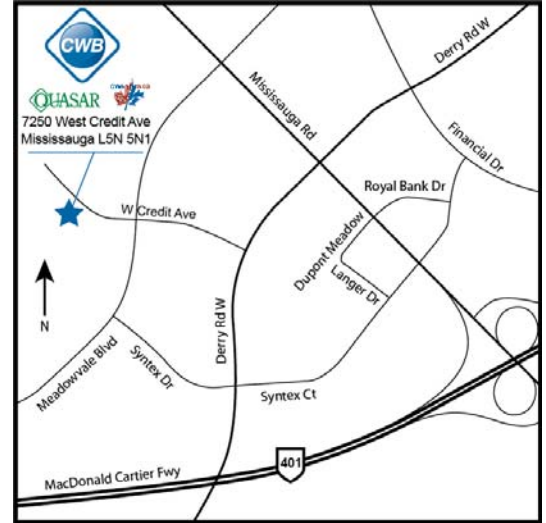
CWB

QUASAR

7250 West Credit Ave
Mississauga L5N 5N1

Derry Rd W

Mississauga Rd

Financial Dr

Royal Bank Dr

W Credit Ave

Dupont Meadow

Langer Dr

N

Meadowvale Blvd

Syntex Dr

Derry Rd W

Syntex Ct

401

MacDonald Cartier Fwy